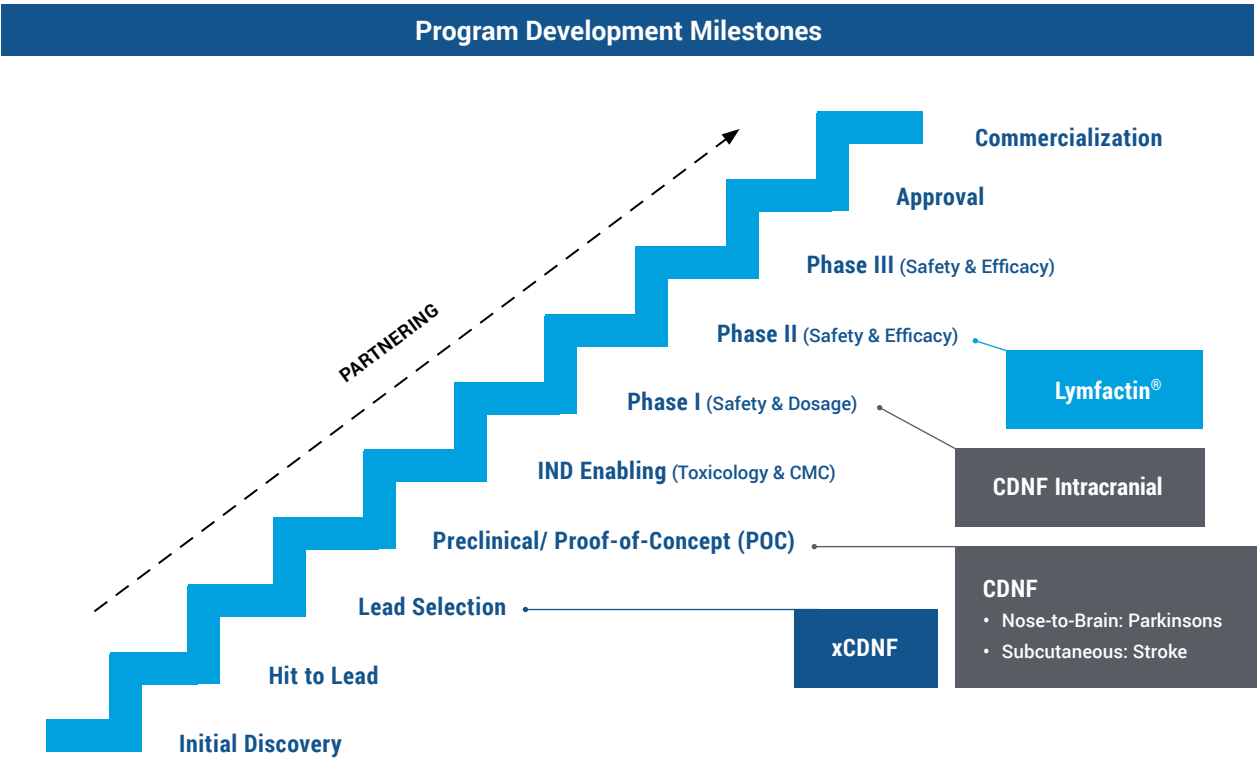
Program Development Milestones

PARTNERING

Commercialization

Approval

Phase III (Safety & Efficacy)

Phase II (Safety & Efficacy)

Lymfactin®

Phase I (Safety & Dosage)

CDNF Intracranial

IND Enabling (Toxicology & CMC)

Preclinical/ Proof-of-Concept (POC)

CDNF
• Nose-to-Brain: Parkinsons
• Subcutaneous: Stroke

Lead Selection

xCDNF

Hit to Lead

Initial Discovery